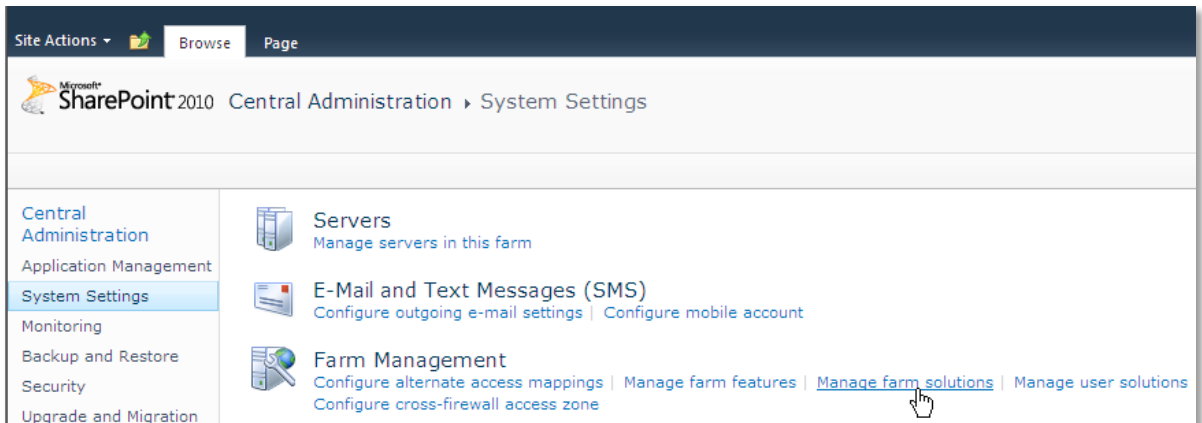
Site Actions Browse Page

Microsoft SharePoint 2010 Central Administration ▸ System Settings

Central Administration
Application Management
System Settings
Monitoring
Backup and Restore
Security
Upgrade and Migration

Servers
Manage servers in this farm

E-Mail and Text Messages (SMS)
Configure outgoing e-mail settings | Configure mobile account

Farm Management
Configure alternate access mappings | Manage farm features | Manage farm solutions | Manage user solutions
Configure cross-firewall access zone